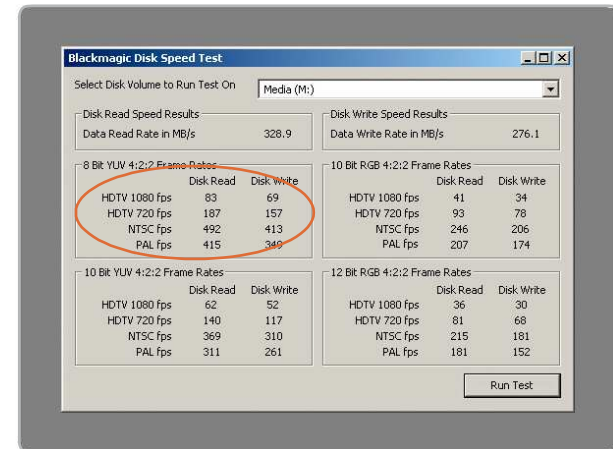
Blackmagic Disk Speed Test

Select Disk Volume to Run Test On

Media (M:)

Disk Read Speed Results

Data Read Rate in MB/s 328.9

Disk Write Speed Results

Data Write Rate in MB/s 276.1

8 Bit YUV 4:2:2 Frame Rates

| | Disk Read | Disk Write |
|---|---|---|
| HDTV 1080 fps | 83 | 69 |
| HDTV 720 fps | 187 | 157 |
| NTSC fps | 492 | 413 |
| PAL fps | 415 | 349 |

10 Bit RGB 4:2:2 Frame Rates

| | Disk Read | Disk Write |
|---|---|---|
| HDTV 1080 fps | 41 | 34 |
| HDTV 720 fps | 93 | 78 |
| NTSC fps | 246 | 206 |
| PAL fps | 207 | 174 |

10 Bit YUV 4:2:2 Frame Rates

| | Disk Read | Disk Write |
|---|---|---|
| HDTV 1080 fps | 62 | 52 |
| HDTV 720 fps | 140 | 117 |
| NTSC fps | 369 | 310 |
| PAL fps | 311 | 261 |

12 Bit RGB 4:2:2 Frame Rates

| | Disk Read | Disk Write |
|---|---|---|
| HDTV 1080 fps | 36 | 30 |
| HDTV 720 fps | 81 | 68 |
| NTSC fps | 215 | 181 |
| PAL fps | 181 | 152 |

Run Test